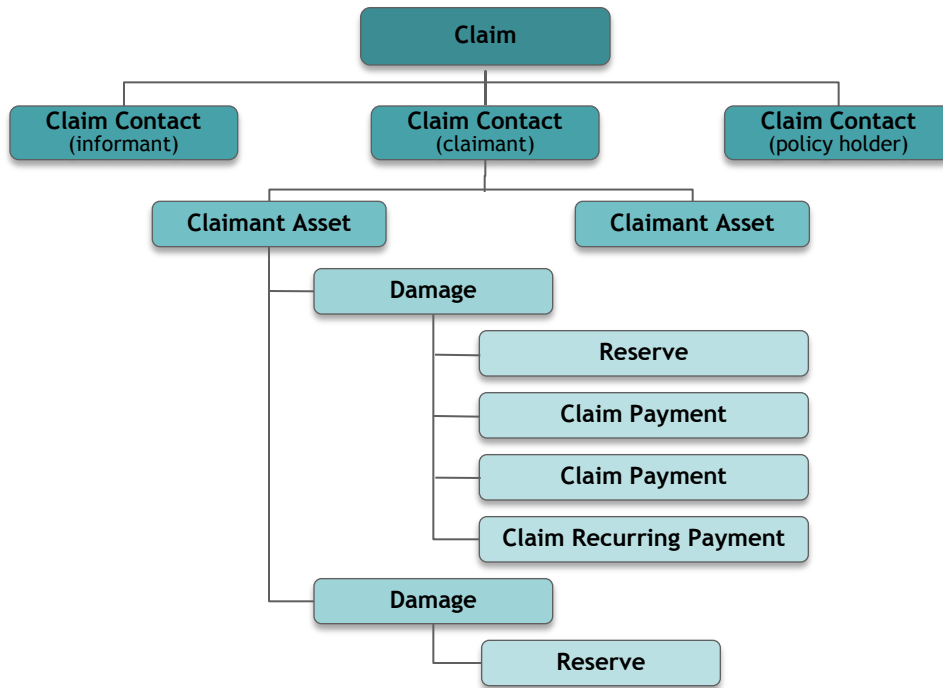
Claim

Claim Contact
(informant)

Claim Contact
(claimant)

Claim Contact
(policy holder)

Claimant Asset

Claimant Asset

Damage

Reserve

Claim Payment

Claim Payment

Claim Recurring Payment

Damage

Reserve